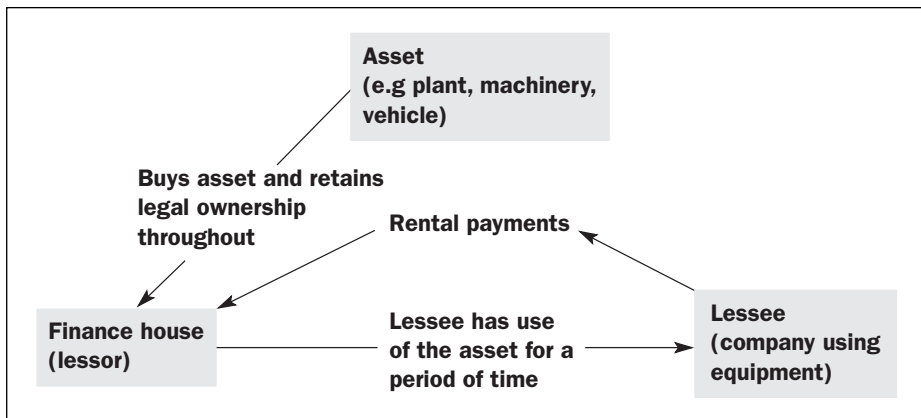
Asset
(e.g plant, machinery, vehicle)

Buys asset and retains legal ownership throughout

Rental payments

Finance house
(lessor)

Lessee has use of the asset for a period of time

Lessee
(company using equipment)